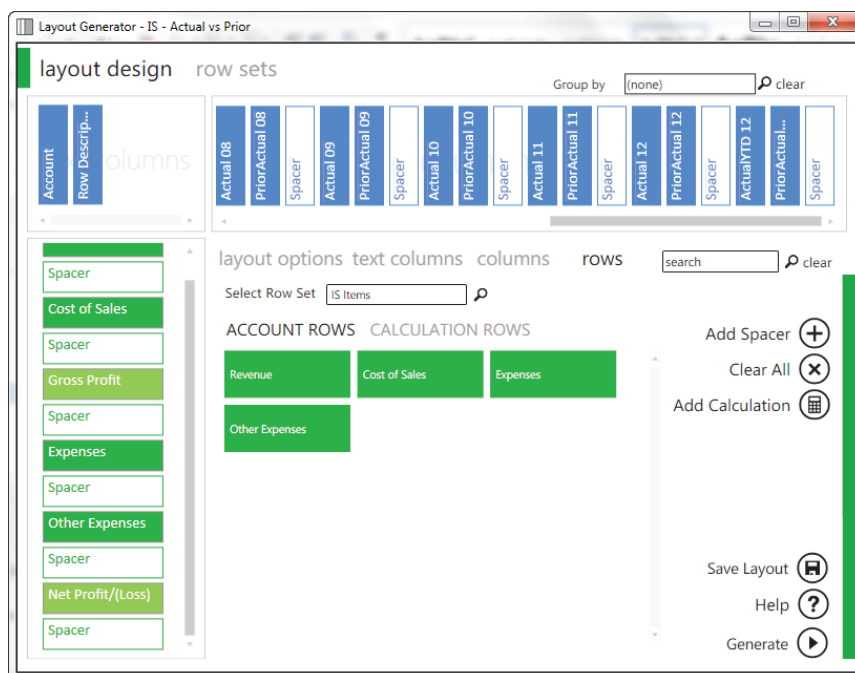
Layout Generator - IS - Actual vs Prior

layout design row sets

Group by (none) clear

Account
Row Descrip...
columns

Actual 08
PriorActual 08
Spacer
Actual 09
PriorActual 09
Spacer
Actual 10
PriorActual 10
Spacer
Actual 11
PriorActual 11
Spacer
Actual 12
PriorActual 12
Spacer
ActualYTD 12
PriorActual...
Spacer

Spacer
Cost of Sales
Spacer
Gross Profit
Spacer
Expenses
Spacer
Other Expenses
Spacer
Net Profit/(Loss)
Spacer

layout options text columns columns rows

search clear

Select Row Set IS Items

ACCOUNT ROWS CALCULATION ROWS

Revenue
Cost of Sales
Expenses
Other Expenses

Add Spacer
Clear All
Add Calculation

Save Layout
Help
Generate